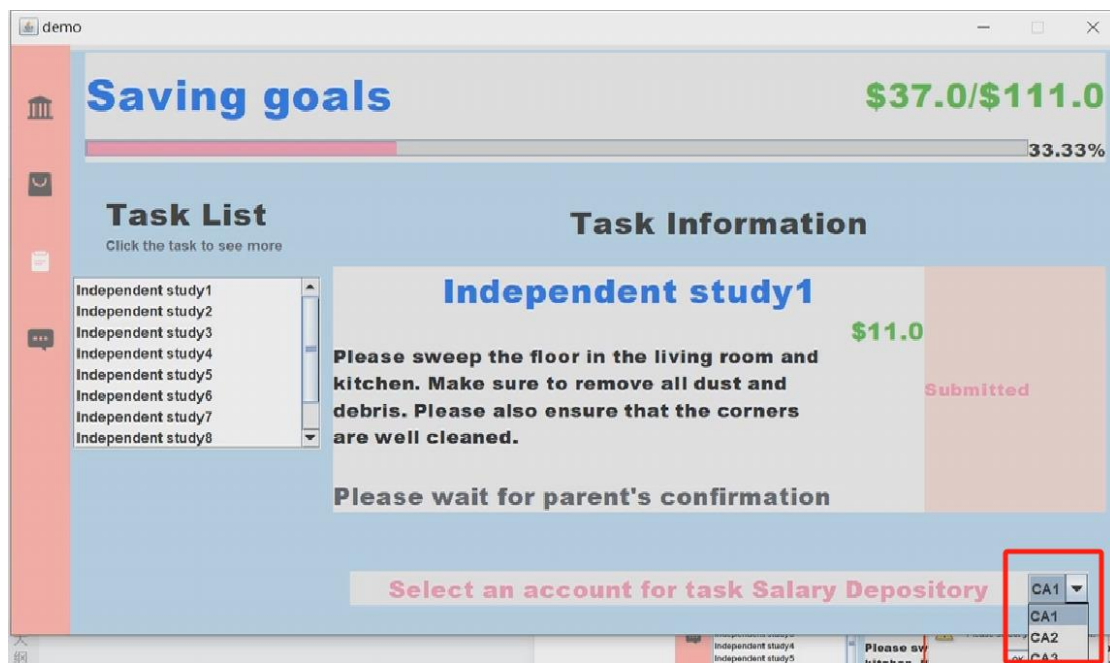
demo

Saving goals

$37.0/$111.0

33.33%

Task List

Click the task to see more

Independent study1
Independent study2
Independent study3
Independent study4
Independent study5
Independent study6
Independent study7
Independent study8

Task Information

Independent study1

$11.0

Please sweep the floor in the living room and kitchen. Make sure to remove all dust and debris. Please also ensure that the corners are well cleaned.

Submitted

Please wait for parent's confirmation

Select an account for task Salary Depository

CA1
CA1
CA2
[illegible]